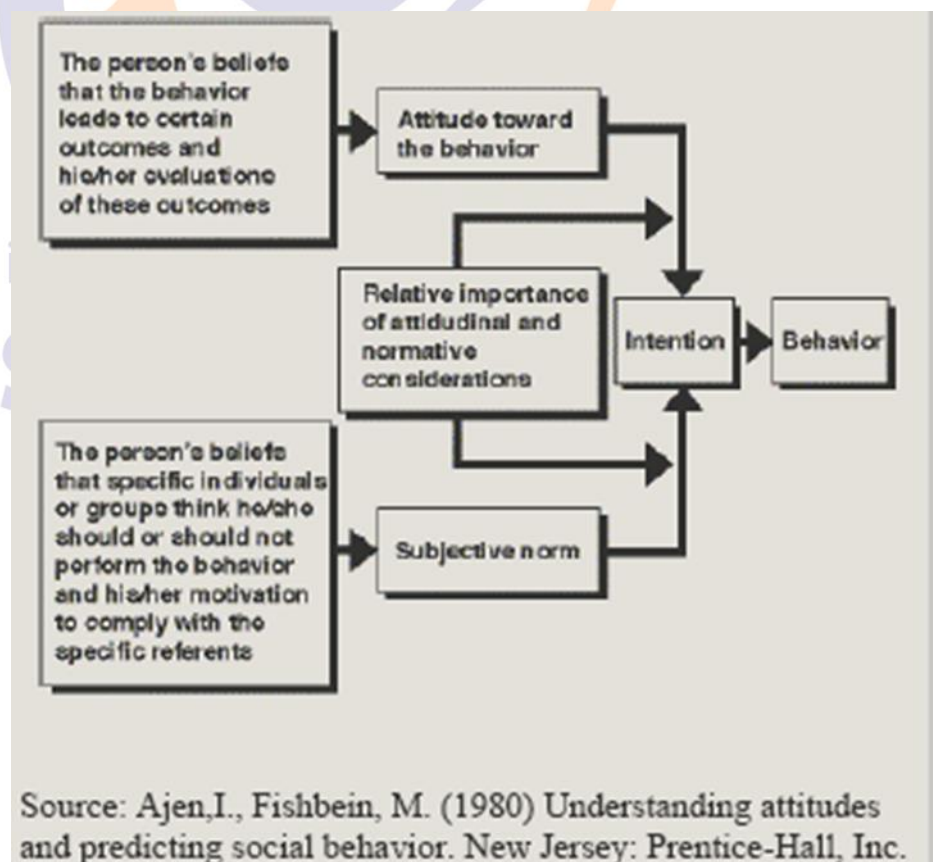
The person's beliefs that the behavior leads to certain outcomes and his/her evaluations of these outcomes

Attitude toward the behavior

Relative importance of attidudinal and normative considerations

Intention

Behavior

The person's beliefs that specific individuals or groups think he/she should or should not perform the behavior and his/her motivation to comply with the specific referents

Subjective norm

Source: Ajen,I., Fishbein, M. (1980) Understanding attitudes and predicting social behavior. New Jersey: Prentice-Hall, Inc.